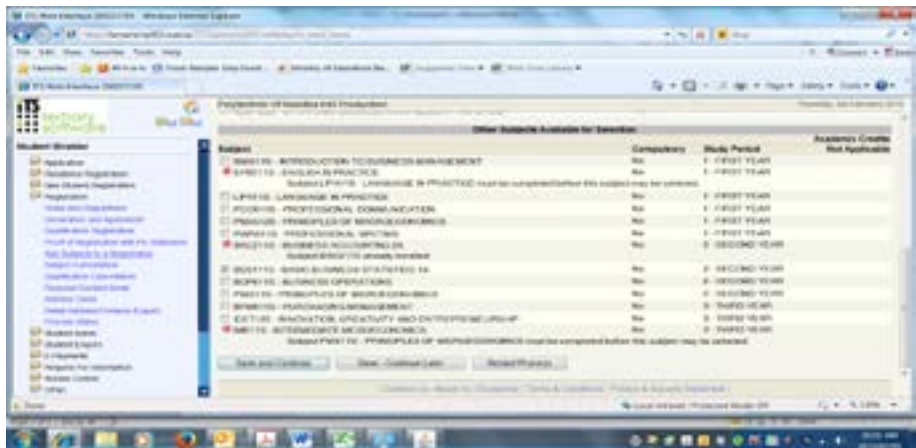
ITS Web Interface - Windows Internet Explorer

File Edit View Favorites Tools Help

tertiary software

Student Enabler

Application
Residence Registration
New Student Registration
Registration
Student Enrol
Student Enquiry
e-Payments
Request For Information
Access Control
Other

Fundamentals of Operations and Production

Other Subjects Available for Selection

| Subject | Compulsory | Study Period | Academic Credits Not Applicable |
|---|---|---|---|
| BMI0110 - INTRODUCTION TO BUSINESS MANAGEMENT | Yes | 1 - FIRST YEAR | |
| EPR0110 - ENGLISH IN PRACTICE | Yes | 1 - FIRST YEAR | |
| Subject LIP0110 - LANGUAGE IN PRACTICE must be completed before this subject may be selected. | | | |
| LIP0110 - LANGUAGE IN PRACTICE | Yes | 1 - FIRST YEAR | |
| PCO0110 - PROFESSIONAL COMMUNICATION | Yes | 1 - FIRST YEAR | |
| PMA0120 - PRINCIPLES OF MACROECONOMICS | Yes | 1 - FIRST YEAR | |
| PWR0110 - PROFESSIONAL WRITING | Yes | 1 - FIRST YEAR | |
| BAC0110 - BUSINESS ACCOUNTING I A | Yes | 2 - SECOND YEAR | |
| Subject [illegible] already enrolled | | | |
| BST0110 - BASIC BUSINESS STATISTICS 1A | Yes | 2 - SECOND YEAR | |
| BOP0110 - BUSINESS OPERATIONS | Yes | 2 - SECOND YEAR | |
| PMI0110 - PRINCIPLES OF MICROECONOMICS | Yes | 2 - SECOND YEAR | |
| PMM0110 - PURCHASING MANAGEMENT | Yes | 3 - THIRD YEAR | |
| ICE0110 - INNOVATION, CREATIVITY AND ENTREPRENEURSHIP | Yes | 3 - THIRD YEAR | |
| IMI0110 - INTERMEDIATE MICROECONOMICS | Yes | 3 - THIRD YEAR | |
| Subject PMI0110 - PRINCIPLES OF MICROECONOMICS must be completed before this subject may be selected. | | | |

Save and Continue | Save - Continue Later | Restart Process

Done
Local intranet | Protected Mode: Off